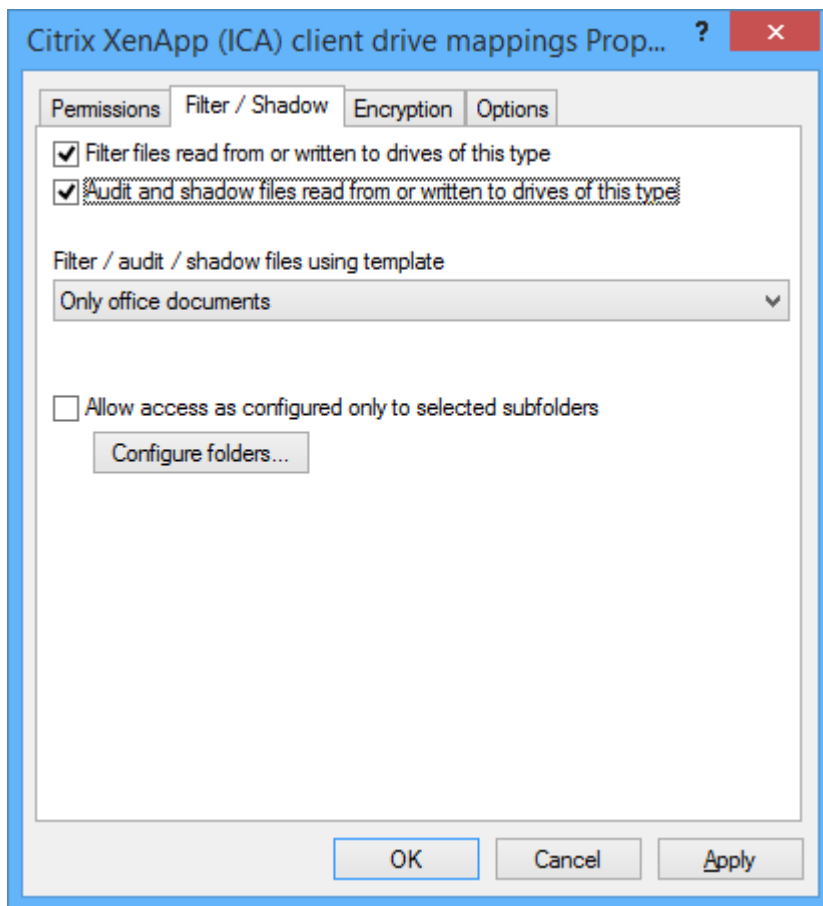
Citrix XenApp (ICA) client drive mappings Prop...

?

✕

Permissions

Filter / Shadow

Encryption

Options

Filter files read from or written to drives of this type

Audit and shadow files read from or written to drives of this type

Filter / audit / shadow files using template

Only office documents

Allow access as configured only to selected subfolders

Configure folders...

OK

Cancel

Apply